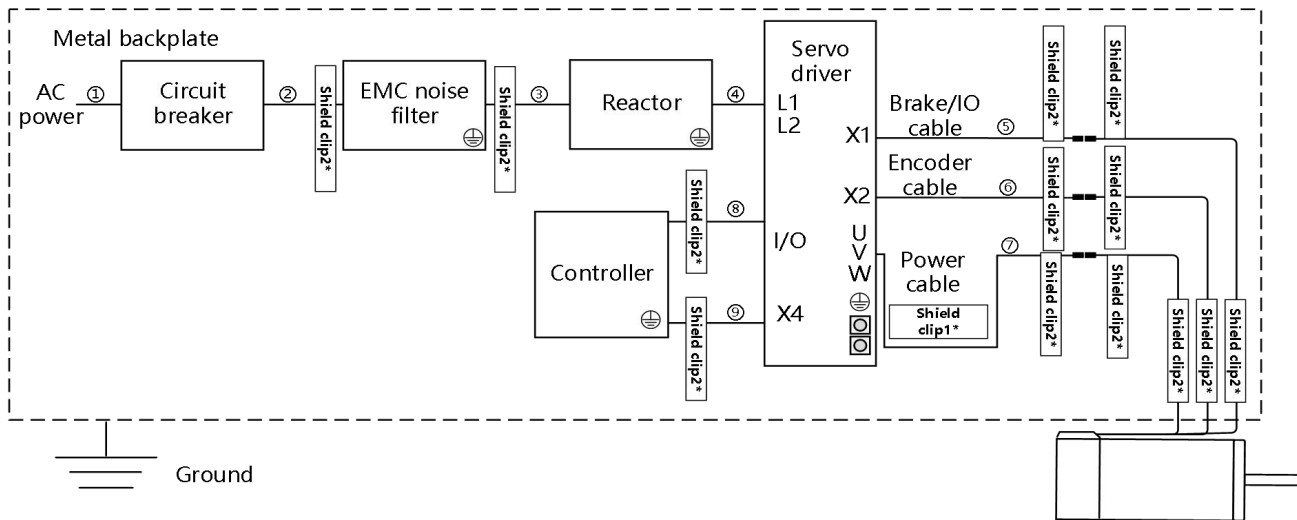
Metal backplate

AC power ① Circuit breaker ② Shield clip2* EMC noise filter Shield clip2* ③ Reactor ④ L1 L2

Servo driver

Brake/IO cable ⑤ X1 Shield clip2* Shield clip2*

Encoder cable ⑥ X2 Shield clip2* Shield clip2*

Controller Shield clip2* ⑧ I/O

U V W Power cable ⑦ Shield clip2* Shield clip2*

Shield clip2* ⑨ X4

Shield clip1*

Shield clip2* Shield clip2* Shield clip2*

Ground